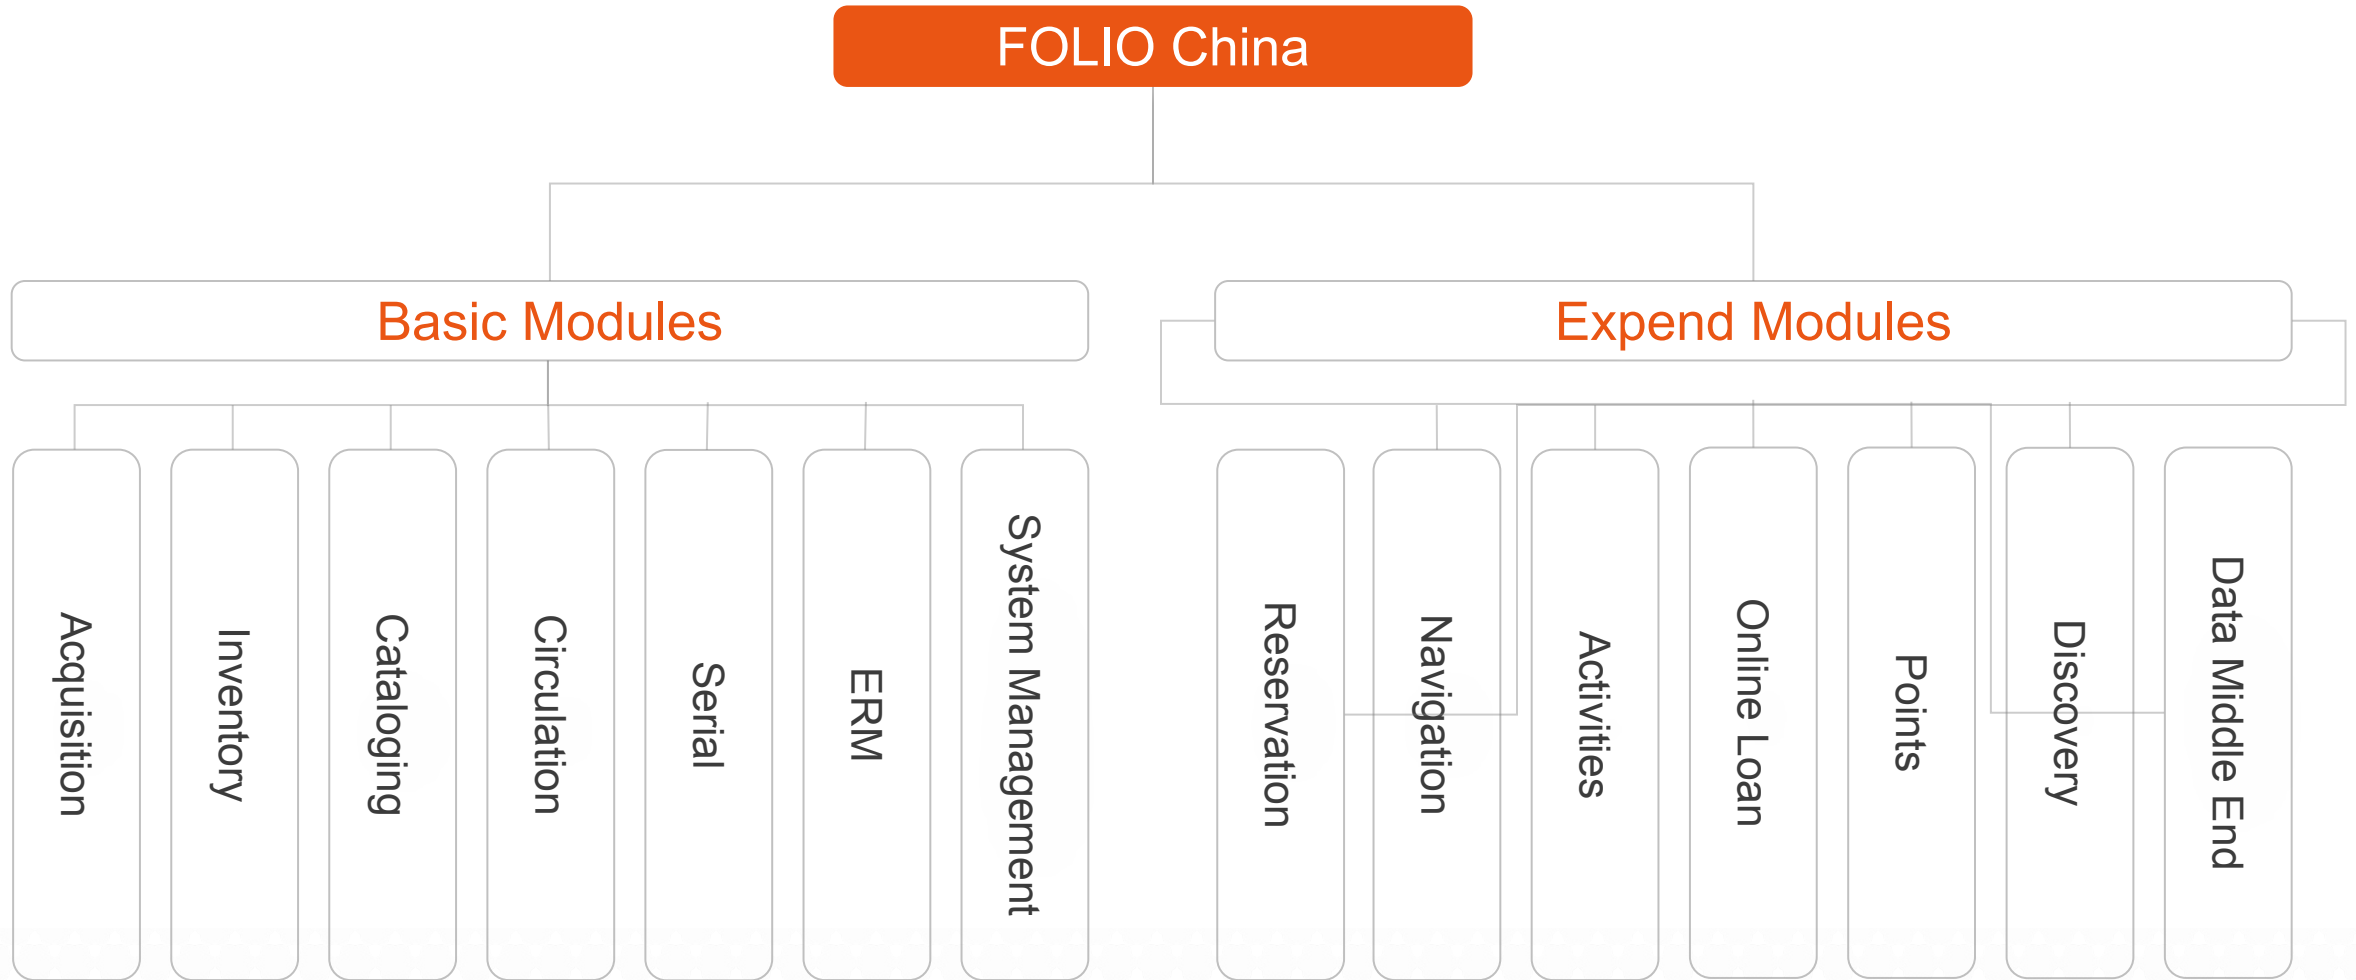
FOLIO China

Basic Modules

Acquisition

Inventory

Cataloging

Circulation

Serial

ERM

System Management

Expend Modules

Reservation

Navigation

Activities

Online Loan

Points

Discovery

Data Middle End